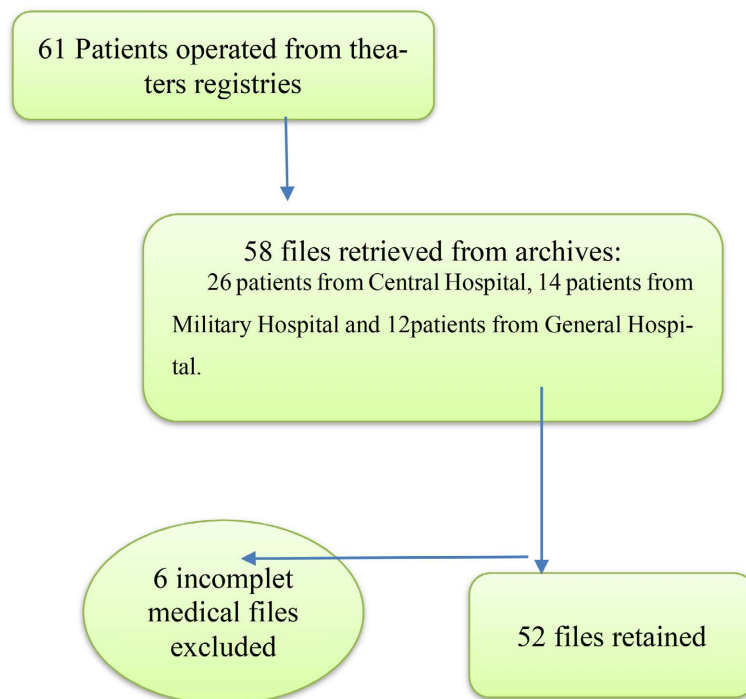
61 Patients operated from theaters registries

58 files retrieved from archives:
26 patients from Central Hospital, 14 patients from Military Hospital and 12patients from General Hospital.

6 incomplet medical files excluded

52 files retained